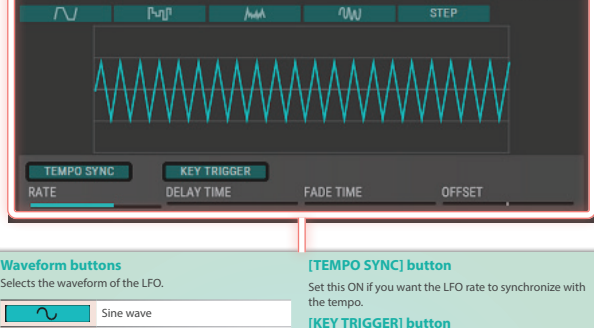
STEP

TEMPO SYNC

KEY TRIGGER

RATE

DELAY TIME

FADE TIME

OFFSET

Waveform buttons

Selects the waveform of the LFO.

| | |
|---|---|
| | Sine wave |

[TEMPO SYNC] button

Set this ON if you want the LFO rate to synchronize with the tempo.

[KEY TRIGGER] button